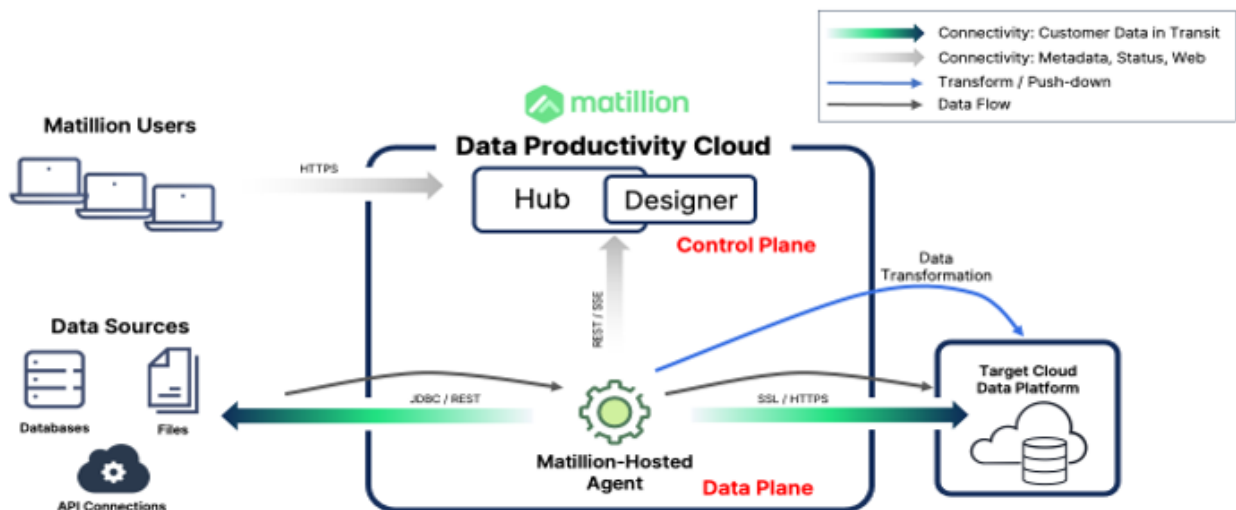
Connectivity: Customer Data in Transit
Connectivity: Metadata, Status, Web
Transform / Push-down
Data Flow

matillion

Matillion Users

HTTPS

Data Productivity Cloud

Hub
Designer

Control Plane

Data Transformation

REST / SSE

Data Sources

Databases
Files
API Connections

JDBC / REST

Matillion-Hosted Agent

SSL / HTTPS

Target Cloud Data Platform

Data Plane